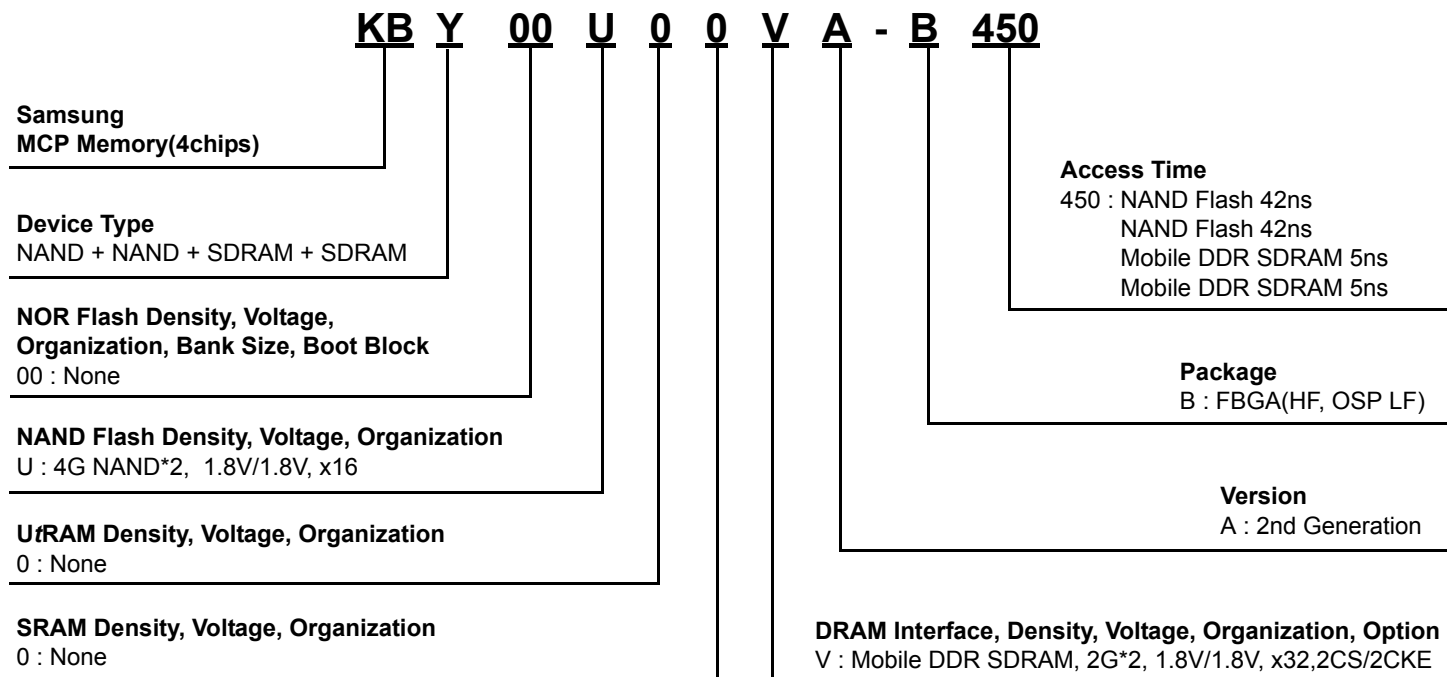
KB Y 00 U 0 0 V A - B 450

Samsung
MCP Memory(4chips)

Device Type
NAND + NAND + SDRAM + SDRAM

NOR Flash Density, Voltage, Organization, Bank Size, Boot Block
00 : None

NAND Flash Density, Voltage, Organization
U : 4G NAND*2, 1.8V/1.8V, x16

UtRAM Density, Voltage, Organization
0 : None

SRAM Density, Voltage, Organization
0 : None

Access Time
450 : NAND Flash 42ns
NAND Flash 42ns
Mobile DDR SDRAM 5ns
Mobile DDR SDRAM 5ns

Package
B : FBGA(HF, OSP LF)

Version
A : 2nd Generation

DRAM Interface, Density, Voltage, Organization, Option
V : Mobile DDR SDRAM, 2G*2, 1.8V/1.8V, x32,2CS/2CKE